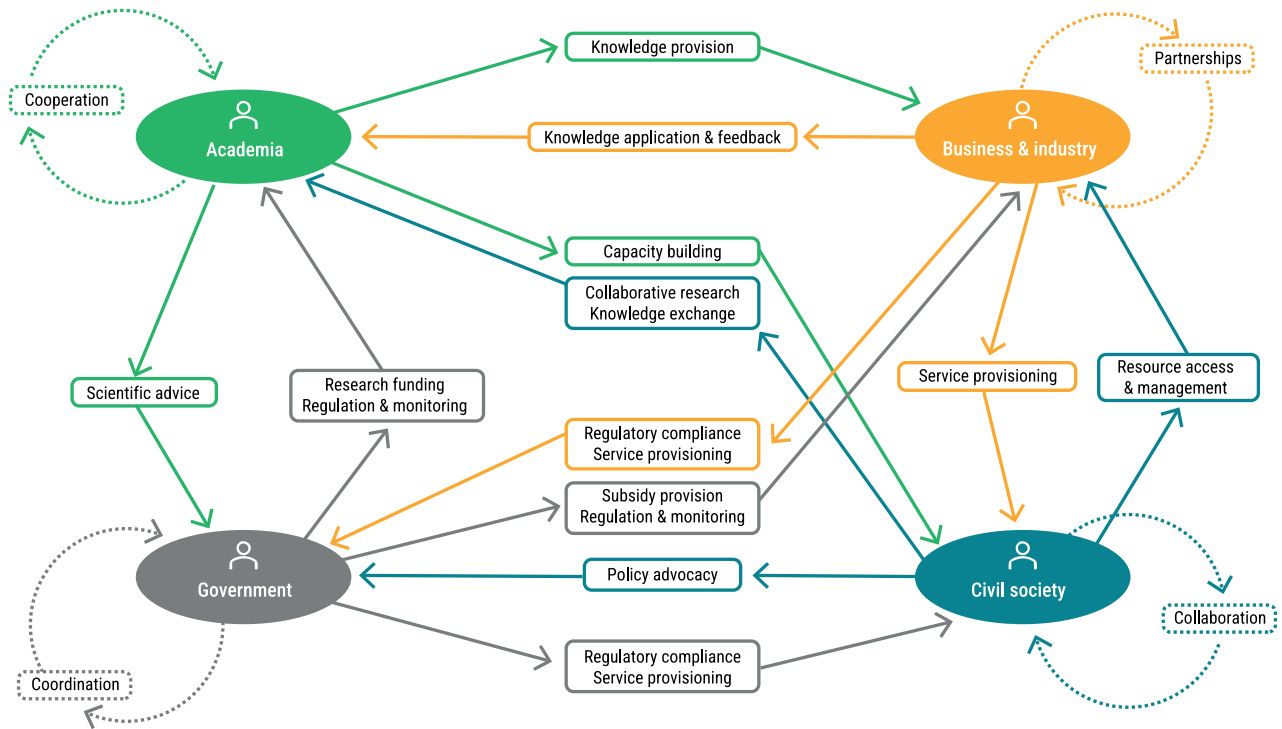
Cooperation

Academia

Knowledge provision

Knowledge application & feedback

Partnerships

Business & industry

Capacity building

Collaborative research
Knowledge exchange

Scientific advice

Research funding
Regulation & monitoring

Service provisioning

Resource access
& management

Regulatory compliance
Service provisioning

Subsidy provision
Regulation & monitoring

Government

Policy advocacy

Civil society

Collaboration

Coordination

Regulatory compliance
Service provisioning